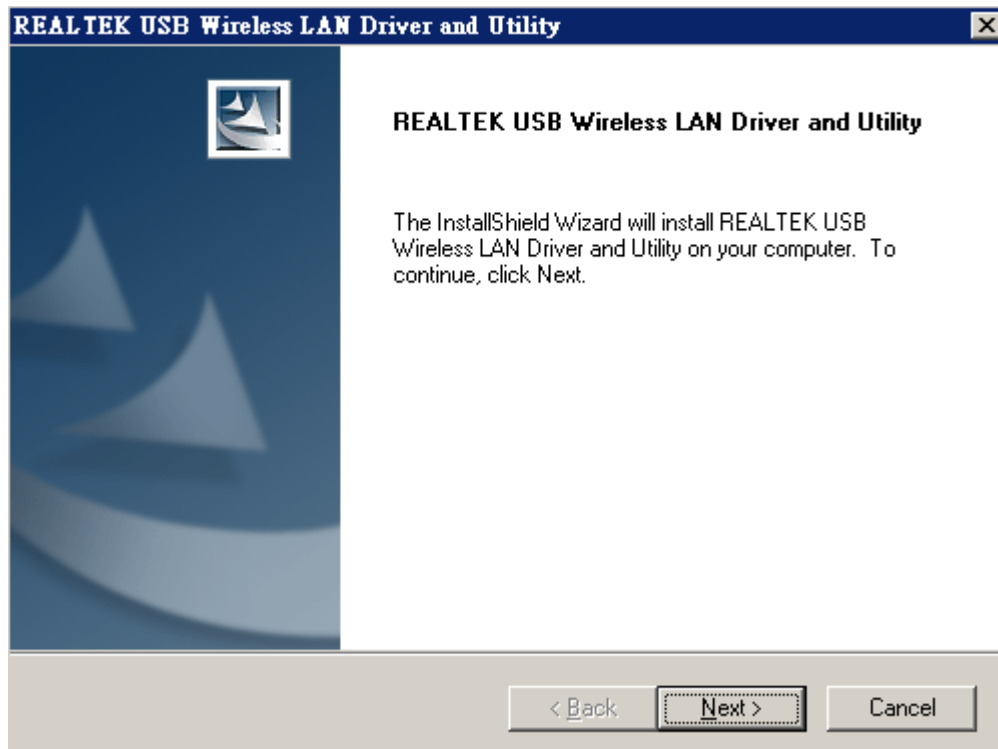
REALTEK USB Wireless LAN Driver and Utility

REALTEK USB Wireless LAN Driver and Utility

The InstallShield Wizard will install REALTEK USB Wireless LAN Driver and Utility on your computer. To continue, click Next.

< Back

Next >

Cancel